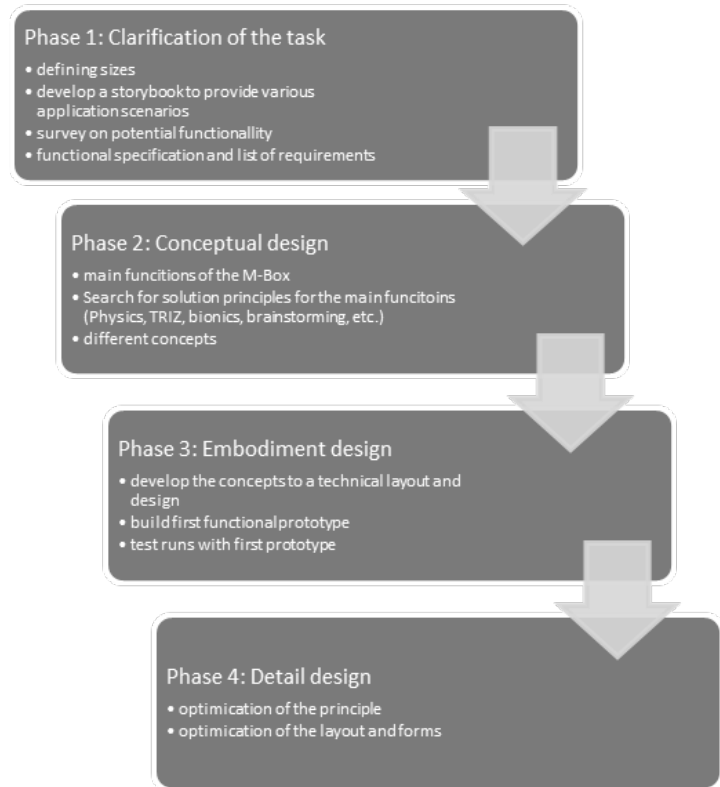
Phase 1: Clarification of the task

• defining sizes
• develop a storybook to provide various application scenarios
• survey on potential functionallity
• functional specification and list of requirements

Phase 2: Conceptual design

• main funcitions of the M-Box
• Search for solution principles for the main funcitoins (Physics, TRIZ, bionics, brainstorming, etc.)
• different concepts

Phase 3: Embodiment design

• develop the concepts to a technical layout and design
• build first functional prototype
• test runs with first prototype

Phase 4: Detail design

• optimication of the principle
• optimication of the layout and forms